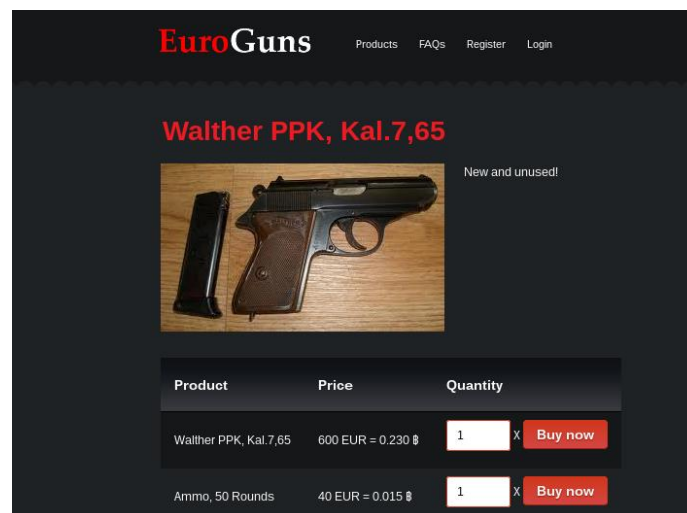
EuroGuns

Products FAQs Register Login

Walther PPK, Kal.7,65

New and unused!

| Product | Price | Quantity |
|---|---|---|
| Walther PPK, Kal.7,65 | 600 EUR = 0.230 ฿ | 1 x Buy now |
| Ammo, 50 Rounds | 40 EUR = 0.015 ฿ | 1 x Buy now |